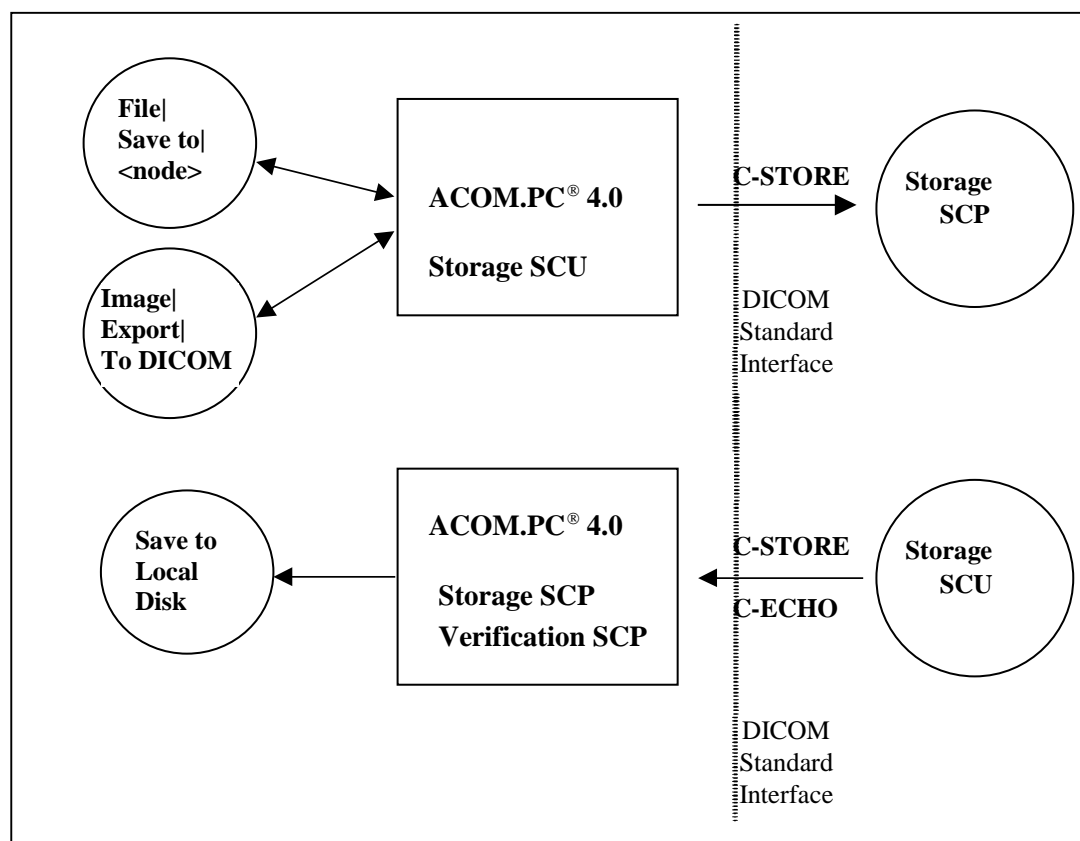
File|
Save to|
<node>

Image|
Export|
To DICOM

ACOM.PC® 4.0

Storage SCU

C-STORE

Storage SCP

DICOM Standard Interface

Save to Local Disk

ACOM.PC® 4.0

Storage SCP
Verification SCP

C-STORE

C-ECHO

Storage SCU

DICOM Standard Interface